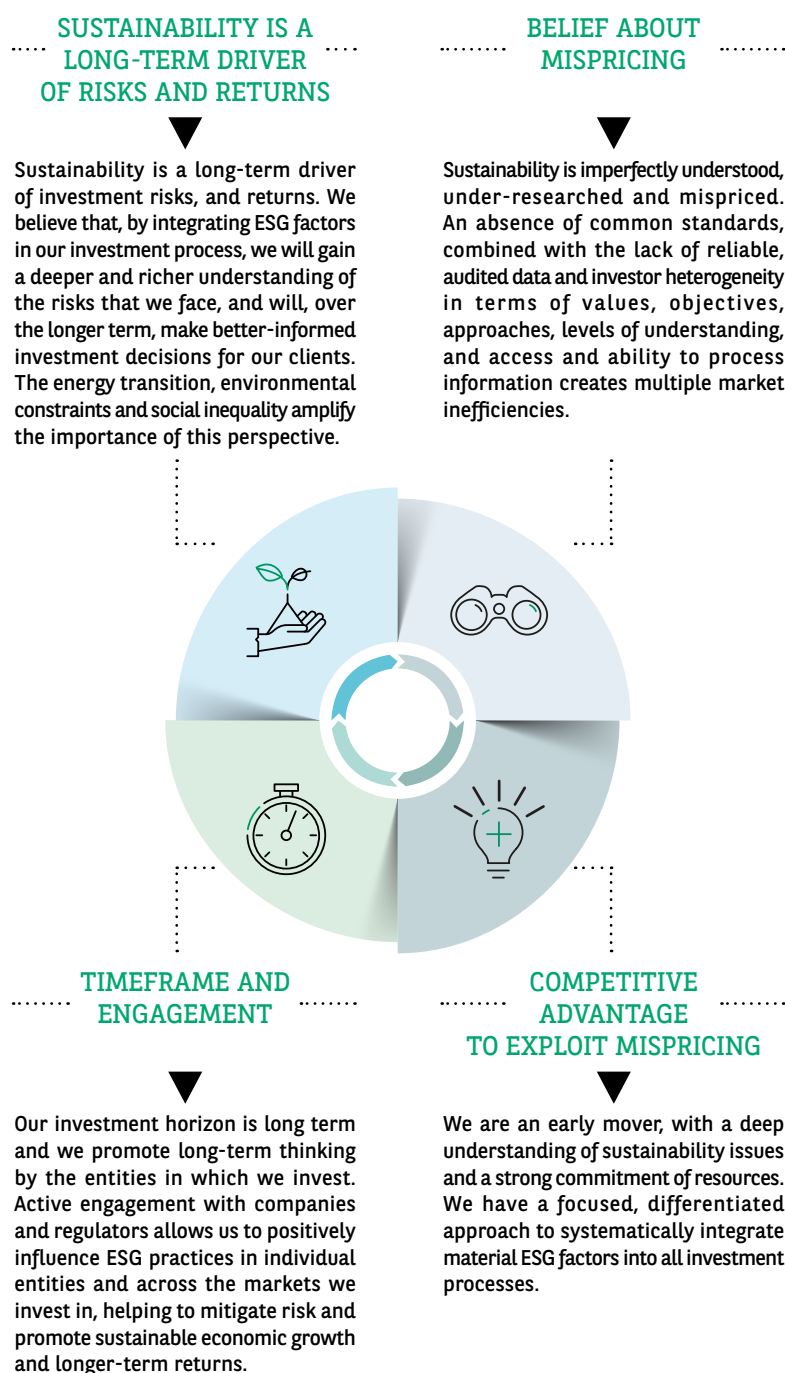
SUSTAINABILITY IS A LONG-TERM DRIVER OF RISKS AND RETURNS

Sustainability is a long-term driver of investment risks, and returns. We believe that, by integrating ESG factors in our investment process, we will gain a deeper and richer understanding of the risks that we face, and will, over the longer term, make better-informed investment decisions for our clients. The energy transition, environmental constraints and social inequality amplify the importance of this perspective.

BELIEF ABOUT MISPRICING

Sustainability is imperfectly understood, under-researched and mispriced. An absence of common standards, combined with the lack of reliable, audited data and investor heterogeneity in terms of values, objectives, approaches, levels of understanding, and access and ability to process information creates multiple market inefficiencies.

TIMEFRAME AND ENGAGEMENT

Our investment horizon is long term and we promote long-term thinking by the entities in which we invest. Active engagement with companies and regulators allows us to positively influence ESG practices in individual entities and across the markets we invest in, helping to mitigate risk and promote sustainable economic growth and longer-term returns.

COMPETITIVE ADVANTAGE TO EXPLOIT MISPRICING

We are an early mover, with a deep understanding of sustainability issues and a strong commitment of resources. We have a focused, differentiated approach to systematically integrate material ESG factors into all investment processes.